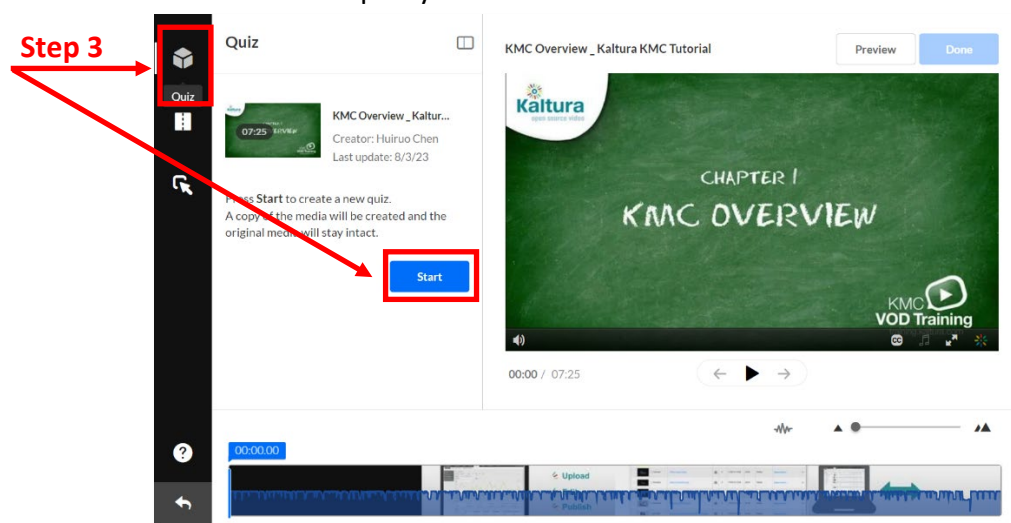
Step 3

Quiz

Quiz

07:25

KMC Overview _ Kaltur...
Creator: Huiruo Chen
Last update: 8/3/23

Press Start to create a new quiz.
A copy of the media will be created and the original media will stay intact.

Start

KMC Overview _ Kaltura KMC Tutorial

Preview

Done

Kaltura
open source video

CHAPTER 1
KMC OVERVIEW

KMC
VOD Training

00:00 / 07:25

00:00.00

Upload

Publish